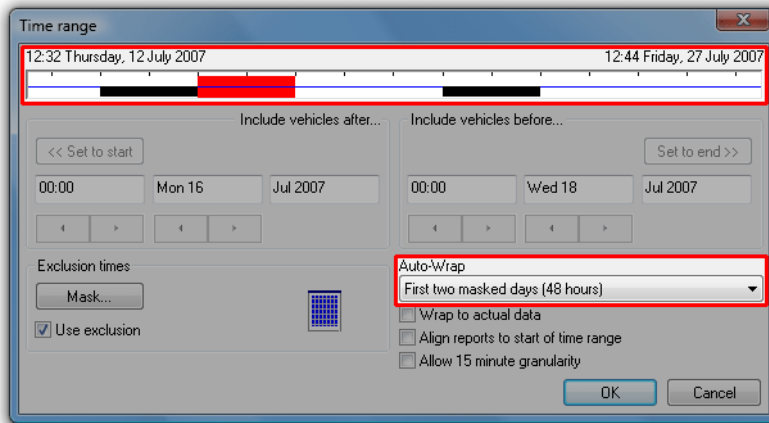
Time range

12:32 Thursday, 12 July 2007

12:44 Friday, 27 July 2007

Include vehicles after...

<< Set to start

00:00

Mon 16

Jul 2007

Include vehicles before...

Set to end >>

00:00

Wed 18

Jul 2007

Exclusion times

Mask...

Use exclusion

Auto-Wrap

First two masked days (48 hours)

Wrap to actual data

Align reports to start of time range

Allow 15 minute granularity

OK

Cancel